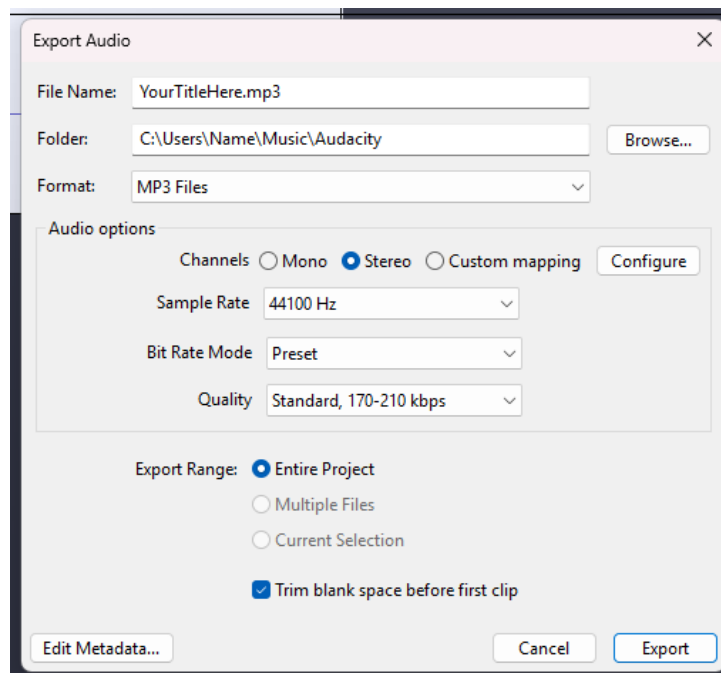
Export Audio

File Name: YourTitleHere.mp3

Folder: C:\Users\Name\Music\Audacity Browse...

Format: MP3 Files

Audio options

Channels Mono Stereo Custom mapping Configure

Sample Rate 44100 Hz

Bit Rate Mode Preset

Quality Standard, 170-210 kbps

Export Range: Entire Project

Multiple Files

Current Selection

Trim blank space before first clip

Edit Metadata... Cancel Export